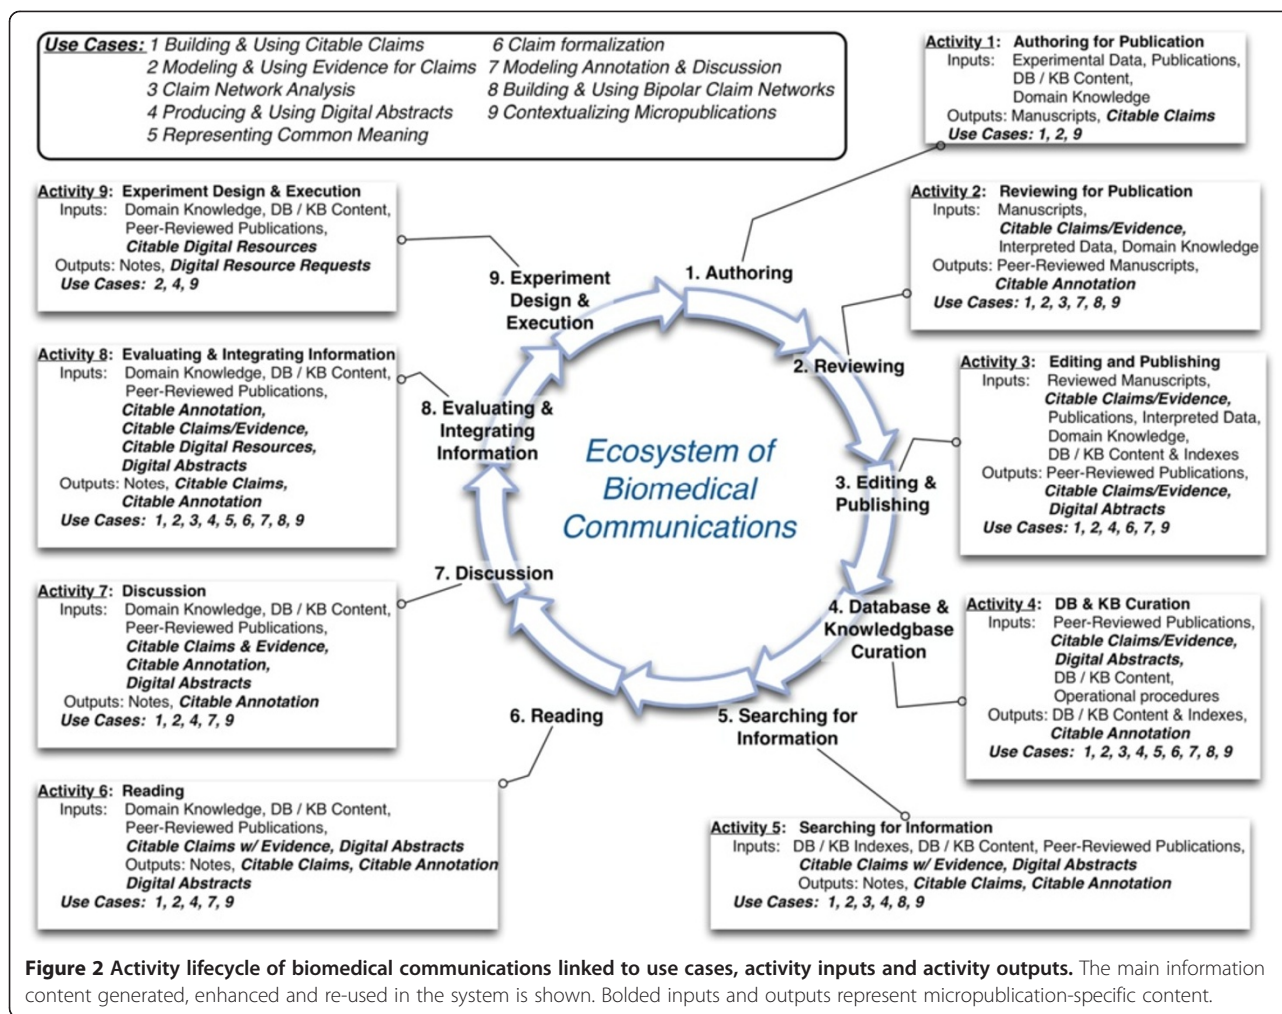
Use Cases: 1 Building & Using Citable Claims
2 Modeling & Using Evidence for Claims
3 Claim Network Analysis
4 Producing & Using Digital Abstracts
5 Representing Common Meaning
6 Claim formalization
7 Modeling Annotation & Discussion
8 Building & Using Bipolar Claim Networks
9 Contextualizing Micropublications

Activity 1: Authoring for Publication
Inputs: Experimental Data, Publications, DB / KB Content, Domain Knowledge
Outputs: Manuscripts, Citable Claims
Use Cases: 1, 2, 9

Activity 9: Experiment Design & Execution
Inputs: Domain Knowledge, DB / KB Content, Peer-Reviewed Publications, Citable Digital Resources
Outputs: Notes, Digital Resource Requests
Use Cases: 2, 4, 9

Activity 2: Reviewing for Publication
Inputs: Manuscripts, Citable Claims/Evidence, Interpreted Data, Domain Knowledge
Outputs: Peer-Reviewed Manuscripts, Citable Annotation
Use Cases: 1, 2, 3, 7, 8, 9

9. Experiment Design & Execution

1. Authoring

Activity 8: Evaluating & Integrating Information
Inputs: Domain Knowledge, DB / KB Content, Peer-Reviewed Publications, Citable Annotation, Citable Claims/Evidence, Citable Digital Resources, Digital Abstracts
Outputs: Notes, Citable Claims, Citable Annotation
Use Cases: 1, 2, 3, 4, 5, 6, 7, 8, 9

2. Reviewing

Activity 3: Editing and Publishing
Inputs: Reviewed Manuscripts, Citable Claims/Evidence, Publications, Interpreted Data, Domain Knowledge, DB / KB Content & Indexes
Outputs: Peer-Reviewed Publications, Citable Claims/Evidence, Digital Abtracts
Use Cases: 1, 2, 4, 6, 7, 9

8. Evaluating & Integrating Information

Ecosystem of Biomedical Communications

3. Editing & Publishing

7. Discussion

Activity 7: Discussion
Inputs: Domain Knowledge, DB / KB Content, Peer-Reviewed Publications, Citable Claims & Evidence, Citable Annotation, Digital Abstracts
Outputs: Notes, Citable Annotation
Use Cases: 1, 2, 4, 7, 9

4. Database & Knowledgbase Curation

Activity 4: DB & KB Curation
Inputs: Peer-Reviewed Publications, Citable Claims/Evidence, Digital Abstracts, DB / KB Content, Operational procedures
Outputs: DB / KB Content & Indexes, Citable Annotation
Use Cases: 1, 2, 3, 4, 5, 6, 7, 8, 9

6. Reading

5. Searching for Information

Activity 6: Reading
Inputs: Domain Knowledge, DB / KB Content, Peer-Reviewed Publications, Citable Claims w/ Evidence, Digital Abstracts
Outputs: Notes, Citable Claims, Citable Annotation Digital Abstracts
Use Cases: 1, 2, 4, 7, 9

Activity 5: Searching for Information
Inputs: DB / KB Indexes, DB / KB Content, Peer-Reviewed Publications, Citable Claims w/ Evidence, Digital Abstracts
Outputs: Notes, Citable Claims, Citable Annotation
Use Cases: 1, 2, 3, 4, 8, 9

Figure 2 Activity lifecycle of biomedical communications linked to use cases, activity inputs and activity outputs. The main information content generated, enhanced and re-used in the system is shown. Bolded inputs and outputs represent micropublication-specific content.